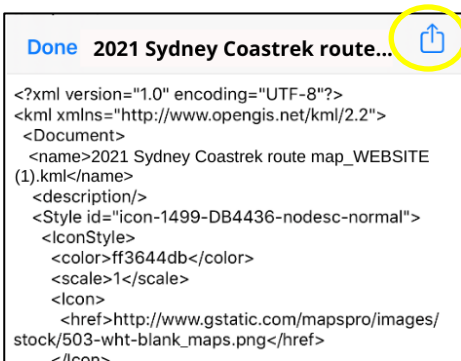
Done 2021 Sydney Coastrek route...

<?xml version="1.0" encoding="UTF-8"?>
<kml xmlns="http://www.opengis.net/kml/2.2">
<Document>
<name>2021 Sydney Coastrek route map_WEBSITE (1).kml</name>
<description/>
<Style id="icon-1499-DB4436-nodesc-normal">
<IconStyle>
<color>ff3644db</color>
<scale>1</scale>
<Icon>
<href>http://www.gstatic.com/mapspro/images/stock/503-wht-blank_maps.png</href>
</Icon>